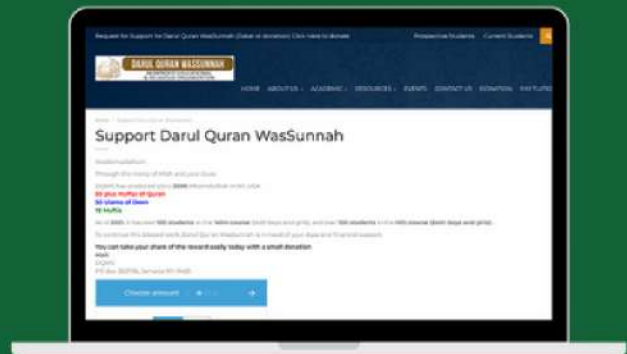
Request for Support for Darul Quran WasSunnah (Zakat or donation) Click here to donate

Prospective Students Current Students

DARUL QURAN WASSUNNAH

HOME ABOUT US ACADEMIC RESOURCES EVENTS CONTACT US DONATION

Support Darul Quran WasSunnah

Assalamualaikum

Through the mercy of Allah and your Dua

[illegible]

50 plus Huffaz of Quran

50 Ulama of Deen

15 Muftis

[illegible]

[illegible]

You can take your share of the reward easily today with a small donation

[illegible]

Choose amount